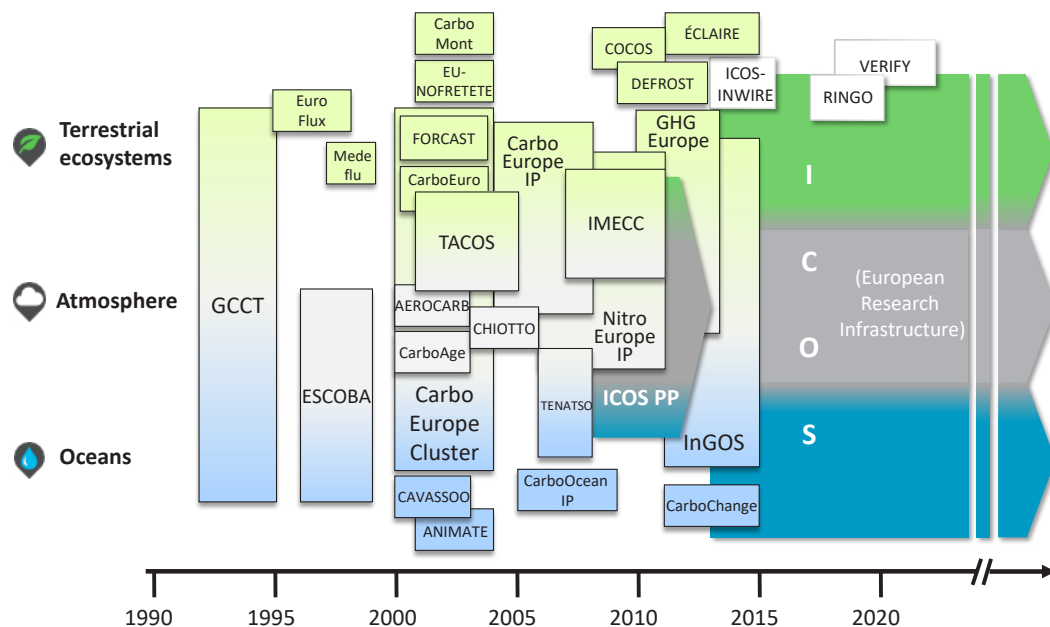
Terrestrial ecosystems

Atmosphere

Oceans

Carbo Mont

EU-NOFRETETE

COCOS

ÉCLAIRE

DEFROST

ICOS-INWIRE

VERIFY

RINGO

Euro Flux

Mede flu

FORCAST

CarboEuro

Carbo Europe IP

GHG Europe

TACOS

IMECC

I

C

O

S

(European Research Infrastructure)

GCCT

ESCOBA

AEROCARB

CHIOTTO

Nitro Europe IP

CarboAge

Carbo Europe Cluster

TENATSO

ICOS PP

InGOS

CarboOcean IP

CAVASSOO

ANIMATE

CarboChange

1990

1995

2000

2005

2010

2015

2020